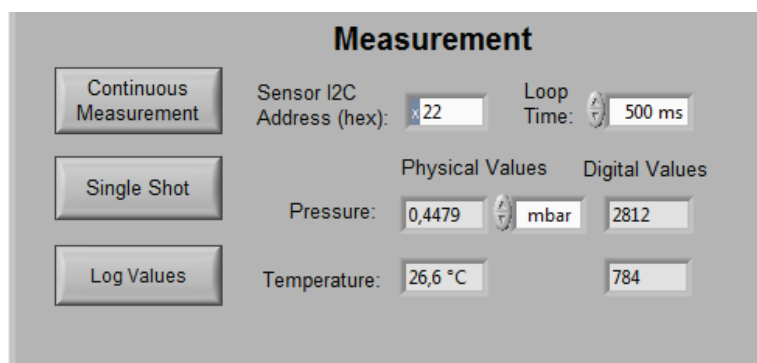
Measurement

Continuous Measurement

Single Shot

Log Values

Sensor I2C Address (hex): x 22

Loop Time: 500 ms

Physical Values

Digital Values

Pressure: 0,4479 mbar

2812

Temperature: 26,6 °C

784